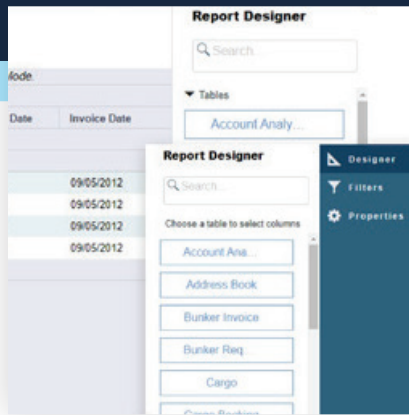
Mode.

Date

Invoice Date

09/05/2012

09/05/2012

09/05/2012

09/05/2012

Report Designer

Search...

Tables

Account Analy...

Report Designer

Search...

Choose a table to select columns

Account Ana...

Address Book

Bunker Invoice

Bunker Req.

Cargo

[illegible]

Designer

Filters

Properties